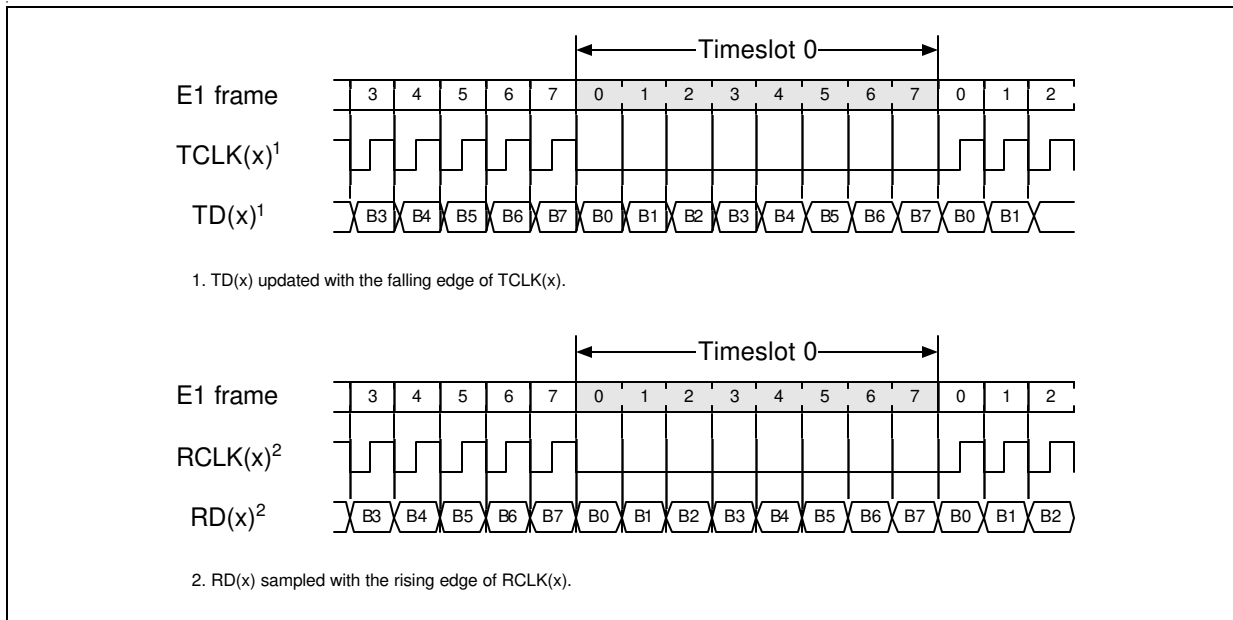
Timeslot 0

E1 frame 3 4 5 6 7 0 1 2 3 4 5 6 7 0 1 2

TCLK(x)$^1$

TD(x)$^1$ B3 B4 B5 B6 B7 B0 B1 B2 B3 B4 B5 B6 B7 B0 B1

1. TD(x) updated with the falling edge of TCLK(x).

Timeslot 0

E1 frame 3 4 5 6 7 0 1 2 3 4 5 6 7 0 1 2

RCLK(x)$^2$

RD(x)$^2$ B3 B4 B5 B6 B7 B0 B1 B2 B3 B4 B5 B6 B7 B0 B1 B2

2. RD(x) sampled with the rising edge of RCLK(x).